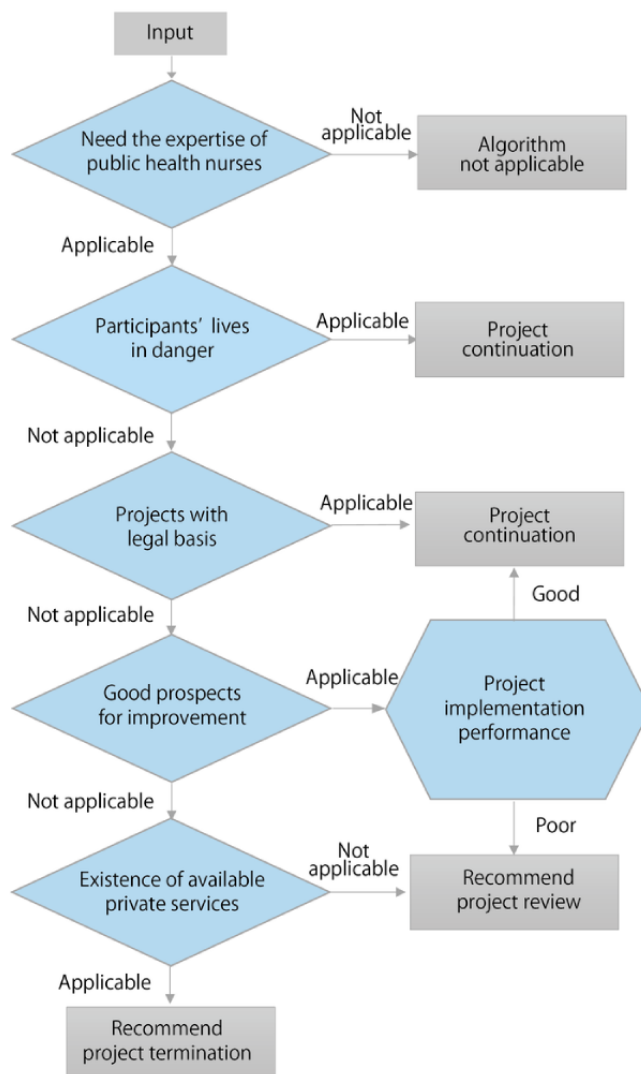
Input

Need the expertise of public health nurses

Not applicable

Algorithm not applicable

Applicable

Participants' lives in danger

Applicable

Project continuation

Not applicable

Projects with legal basis

Applicable

Project continuation

Good

Not applicable

Good prospects for improvement

Applicable

Project implementation performance

Not applicable

Poor

Existence of available private services

Not applicable

Recommend project review

Applicable

Recommend project termination